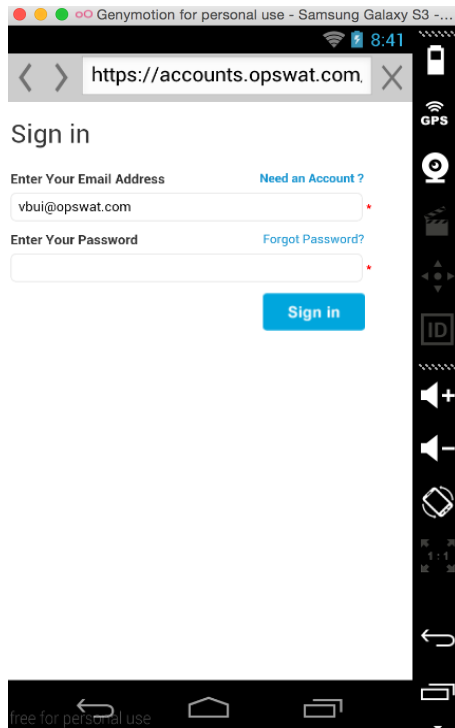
Genymotion for personal use - Samsung Galaxy S3 -...

8:41

https://accounts.opswat.com

GPS

ID

Sign in

Enter Your Email Address

Need an Account ?

vbui@opswat.com

*

Enter Your Password

Forgot Password?

*

Sign in

1:1

free for personal use